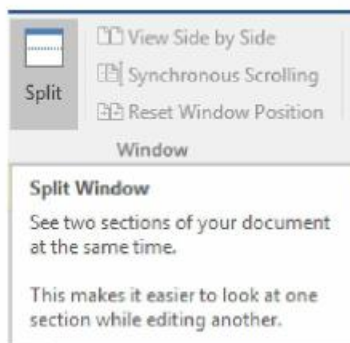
Split

View Side by Side

Synchronous Scrolling

Reset Window Position

Window

Split Window

See two sections of your document at the same time.

This makes it easier to look at one section while editing another.